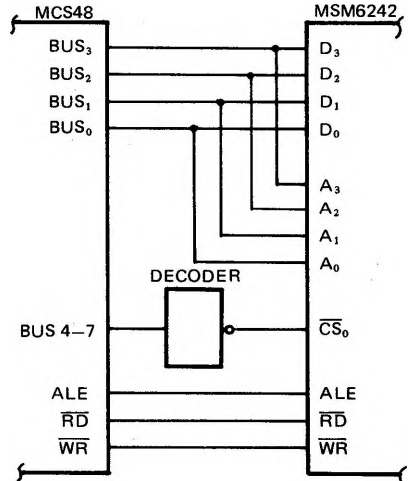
MCS48

BUS$_3$
BUS$_2$
BUS$_1$
BUS$_0$

BUS 4–7

ALE
$\overline{RD}$
$\overline{WR}$

MSM6242

D$_3$
D$_2$
D$_1$
D$_0$

A$_3$
A$_2$
A$_1$
A$_0$

DECODER

$\overline{CS}_0$

ALE
$\overline{RD}$
$\overline{WR}$